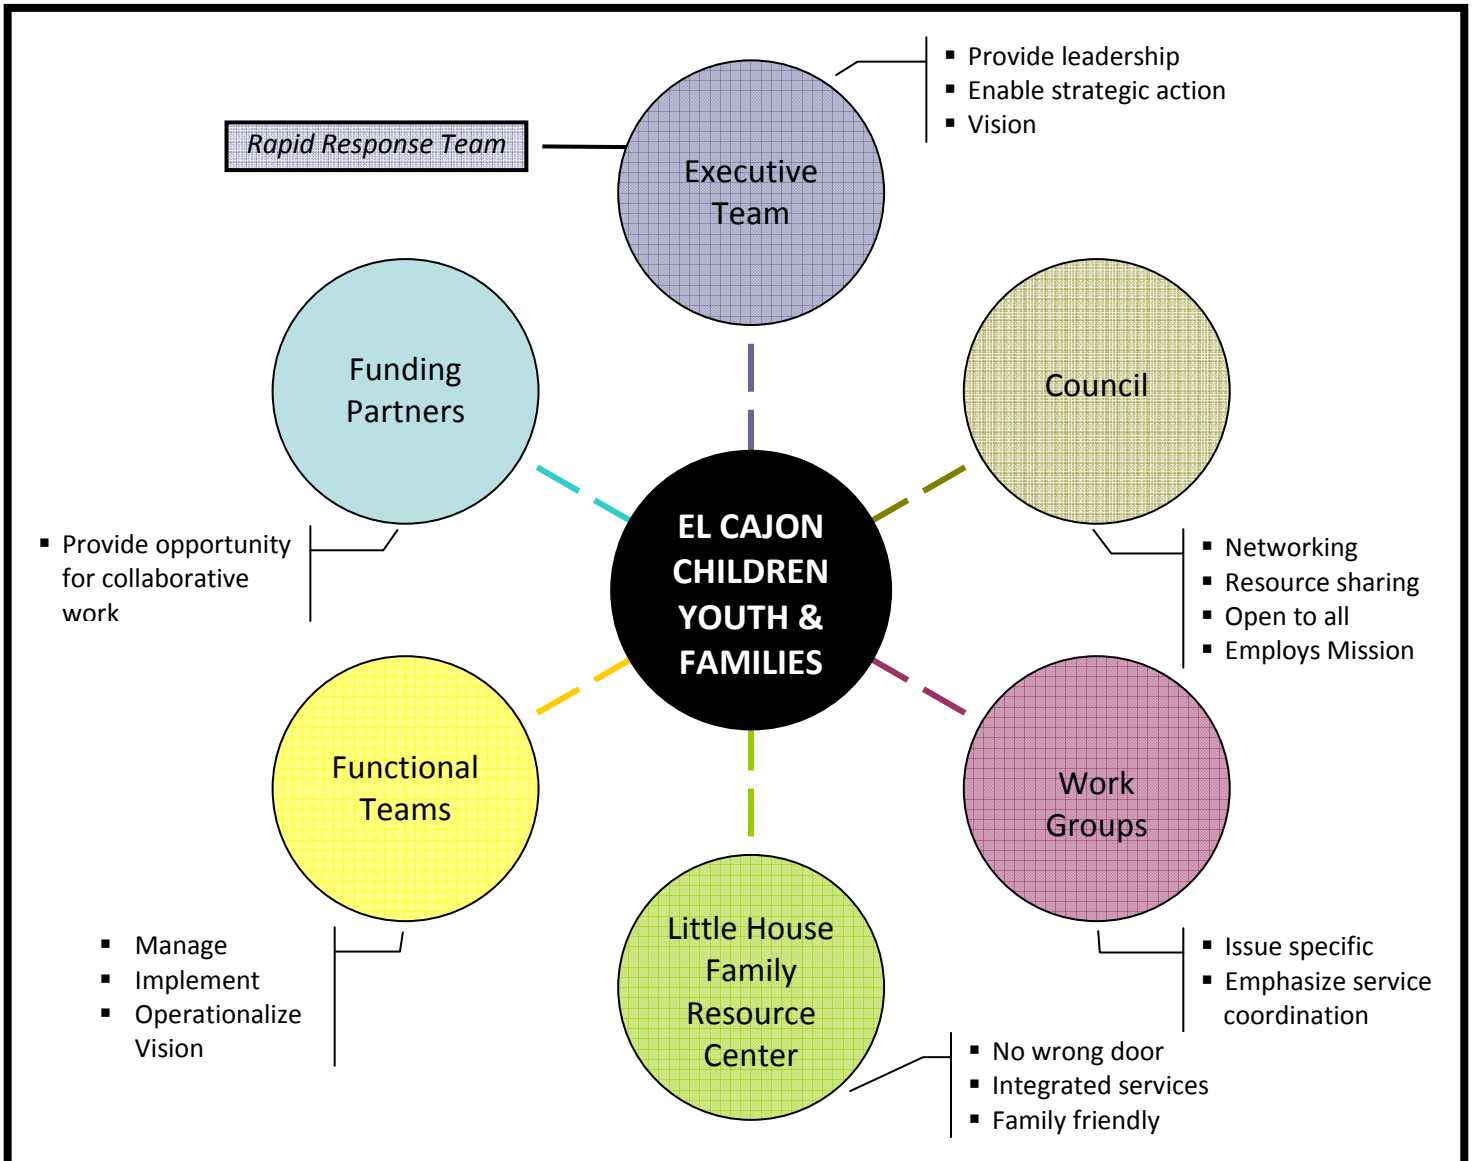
Provide leadership
Enable strategic action
Vision

Rapid Response Team

Executive Team

Funding Partners

Council

Provide opportunity for collaborative work

EL CAJON CHILDREN YOUTH & FAMILIES

Networking
Resource sharing
Open to all
Employs Mission

Functional Teams

Work Groups

Little House Family Resource Center

Manage
Implement
Operationalize Vision

Issue specific
Emphasize service coordination

No wrong door
Integrated services
Family friendly